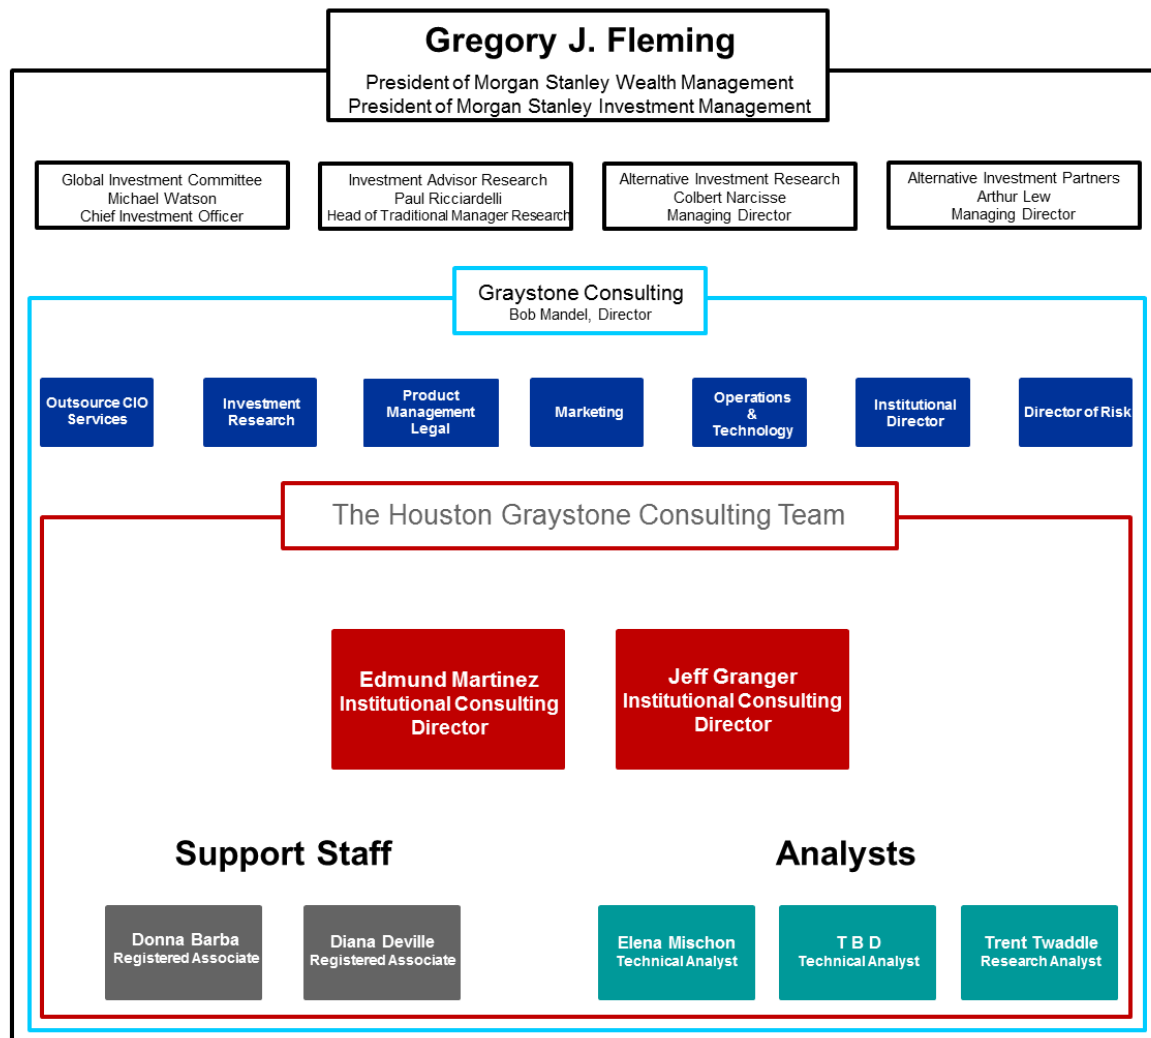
Gregory J. Fleming
President of Morgan Stanley Wealth Management
President of Morgan Stanley Investment Management

Global Investment Committee
Michael Watson
Chief Investment Officer

Investment Advisor Research
Paul Ricciardelli
Head of Traditional Manager Research

Alternative Investment Research
Colbert Narcisse
Managing Director

Alternative Investment Partners
Arthur Lew
Managing Director

Graystone Consulting
Bob Mandel, Director

Outsource CIO Services

Investment Research

Product Management Legal

Marketing

Operations & Technology

Institutional Director

Director of Risk

The Houston Graystone Consulting Team

Edmund Martinez
Institutional Consulting Director

Jeff Granger
Institutional Consulting Director

Support Staff

Analysts

Donna Barba
Registered Associate

Diana Deville
Registered Associate

Elena Mischon
Technical Analyst

T B D
Technical Analyst

Trent Twaddle
Research Analyst